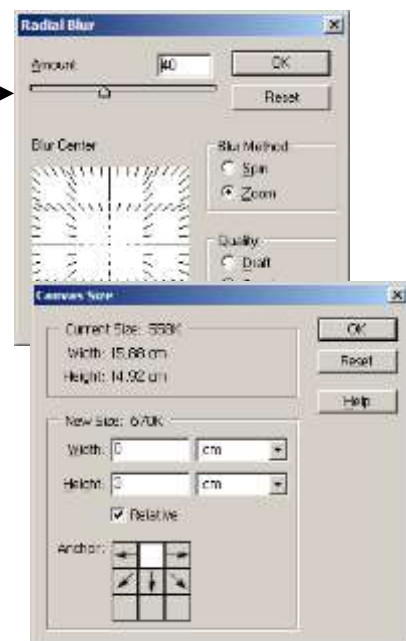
Radial Blur

Amount: 40

OK

Reset

Blur Center

Blur Method

Spin

Zoom

Quality

Draft

Canvas Size

Current Size: 558K

Width: 15.88 cm

Height: 14.92 cm

OK

Reset

Help

New Size: 670K

Width: 0 cm

Height: 0 cm

Relative

Anchor: